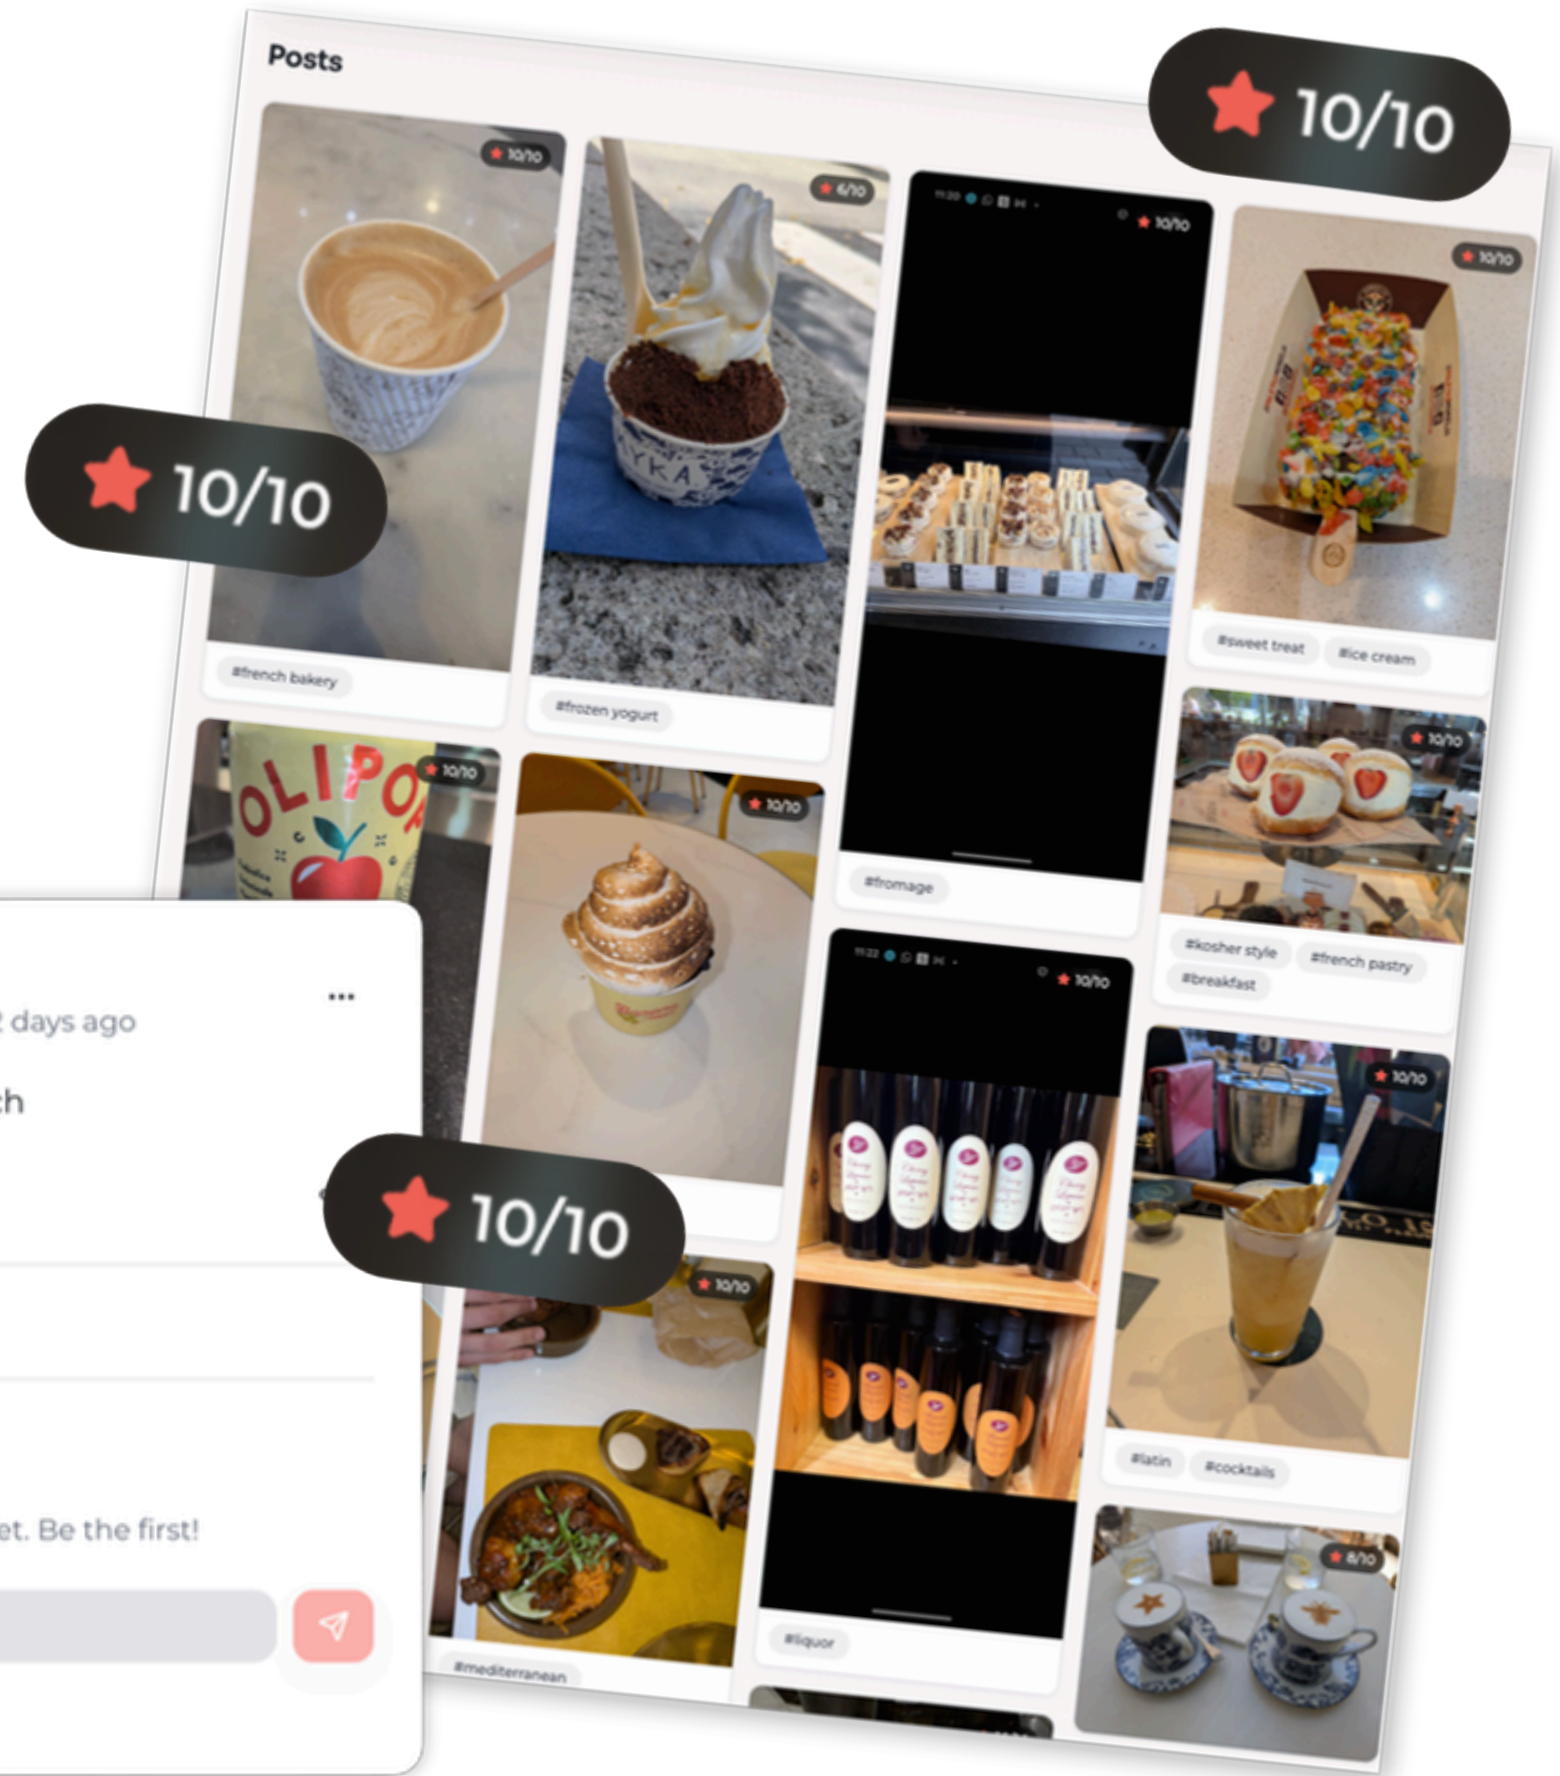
Posts

10/10

10/10

#french bakery

6/10

#frozen yogurt

10/10

#fromage

10/10

#sweet treat #ice cream

10/10

10/10

#kosher style #french pastry #breakfast

10/10

10/10

10/10

#liquor

10/10

#latin #cocktails

8/10

10/10

#mediterranean

10/10

...

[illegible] days ago

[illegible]ch

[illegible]et. Be the first!